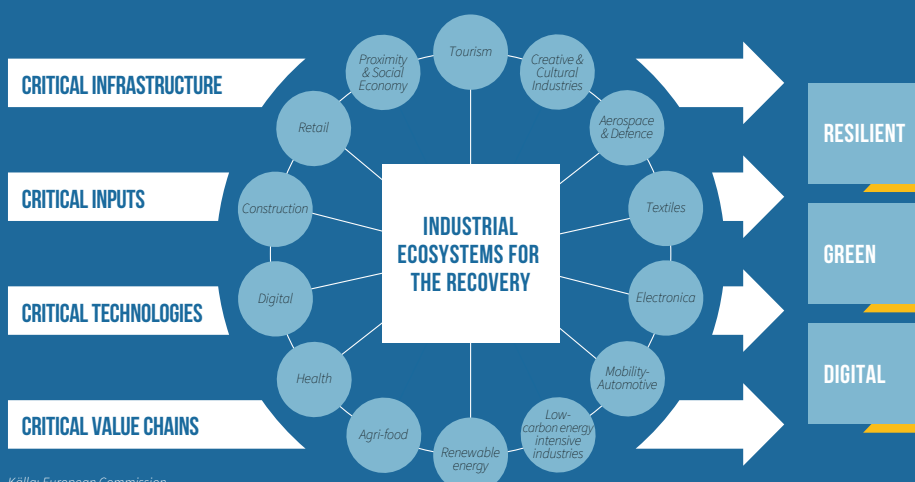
CRITICAL INFRASTRUCTURE

CRITICAL INPUTS

CRITICAL TECHNOLOGIES

CRITICAL VALUE CHAINS

Tourism

Creative & Cultural Industries

Aerospace & Defence

Textiles

Electronica

Mobility-Automotive

Low-carbon energy intensive industries

Renewable energy

Agri-food

Health

Digital

Construction

Retail

Proximity & Social Economy

INDUSTRIAL ECOSYSTEMS FOR THE RECOVERY

RESILIENT

GREEN

DIGITAL

Källa: European Commission